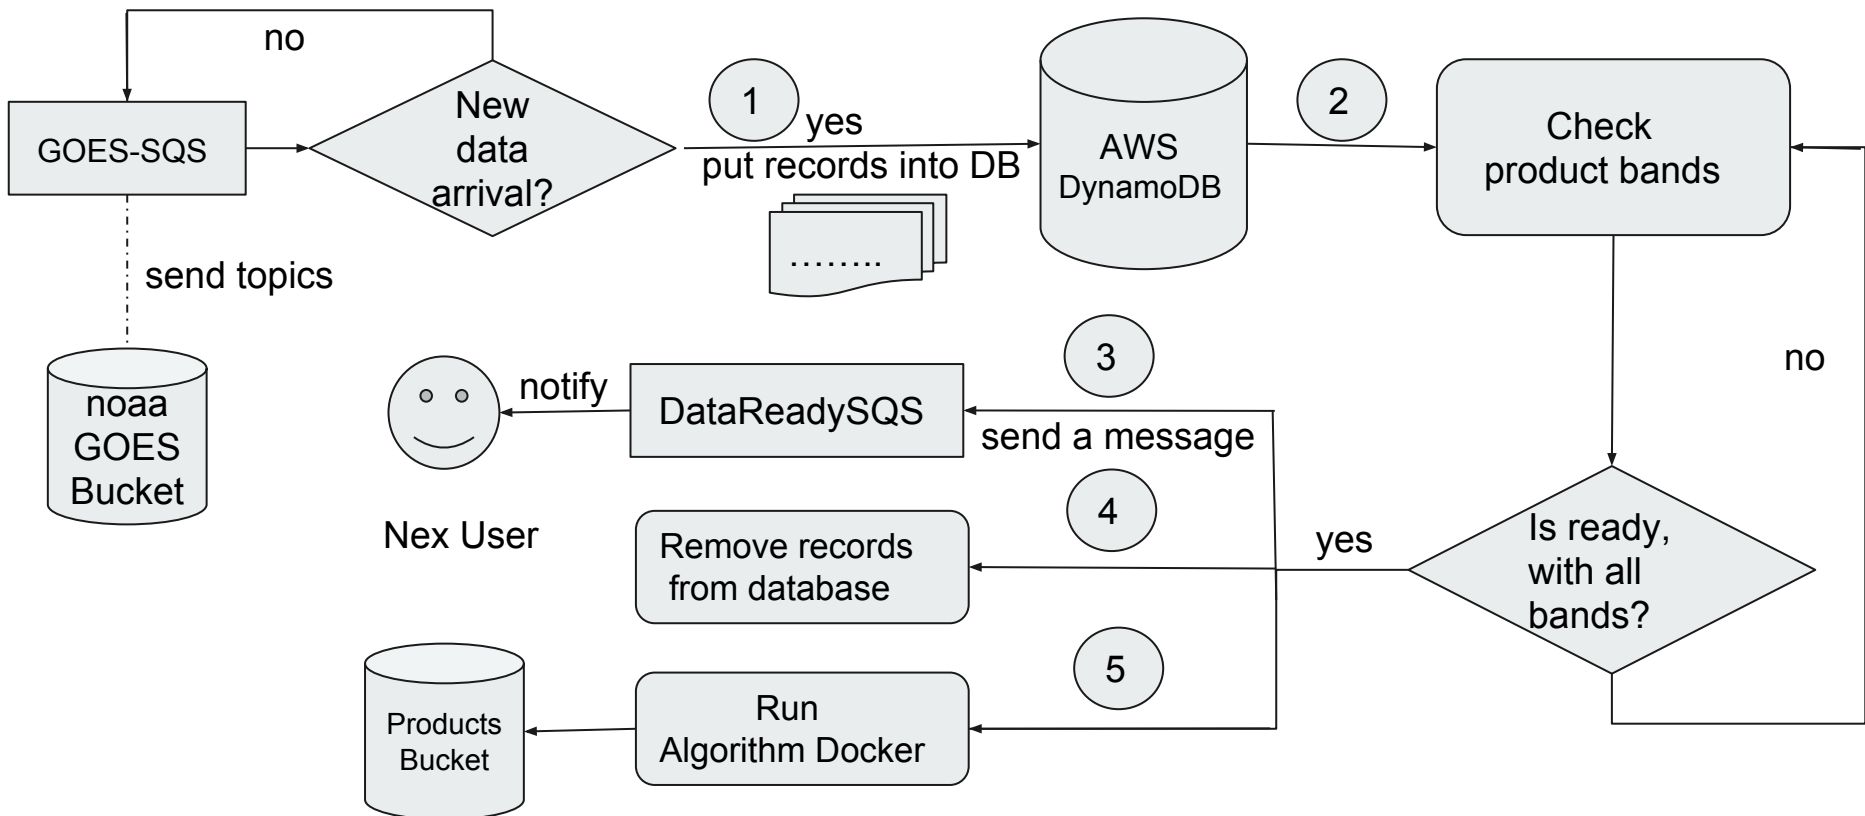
no

GOES-SQS

New data arrival?

1

yes

put records into DB

........

AWS DynamoDB

2

Check product bands

send topics

noaa GOES Bucket

3

no

notify

DataReadySQS

send a message

Nex User

4

Remove records from database

yes

Is ready, with all bands?

5

Products Bucket

Run Algorithm Docker